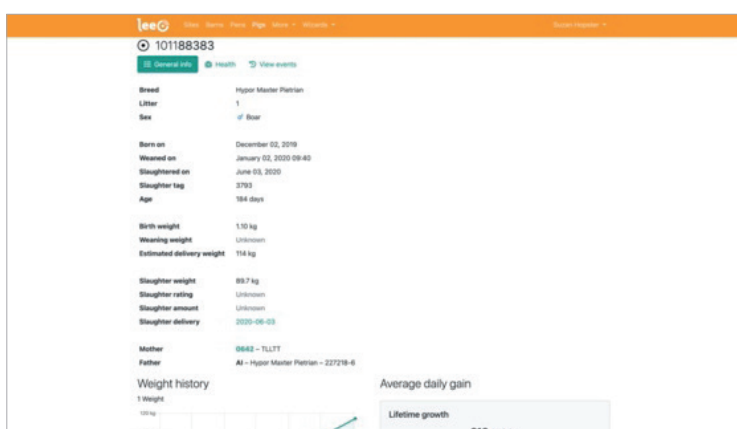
leeO Sites Barns Pens Pigs More Wizards

Susan Hopster

101188383

General info  Health  View events

Breed  Hypor Master Pietrian
Litter  1
Sex  Boar

Born on  December 02, 2019
Weaned on  January 02, 2020 09:40
Slaughtered on  June 03, 2020
Slaughter tag  3793
Age  184 days

Birth weight  1.10 kg
Weaning weight  Unknown
Estimated delivery weight  114 kg

Slaughter weight  89.7 kg
Slaughter rating  Unknown
Slaughter amount  Unknown
Slaughter delivery  2020-06-03

Mother  0642 – TLLTT
Father  AI – Hypor Master Pietrian – 227218-6

Weight history
1 Weight
120 kg

Average daily gain

Lifetime growth